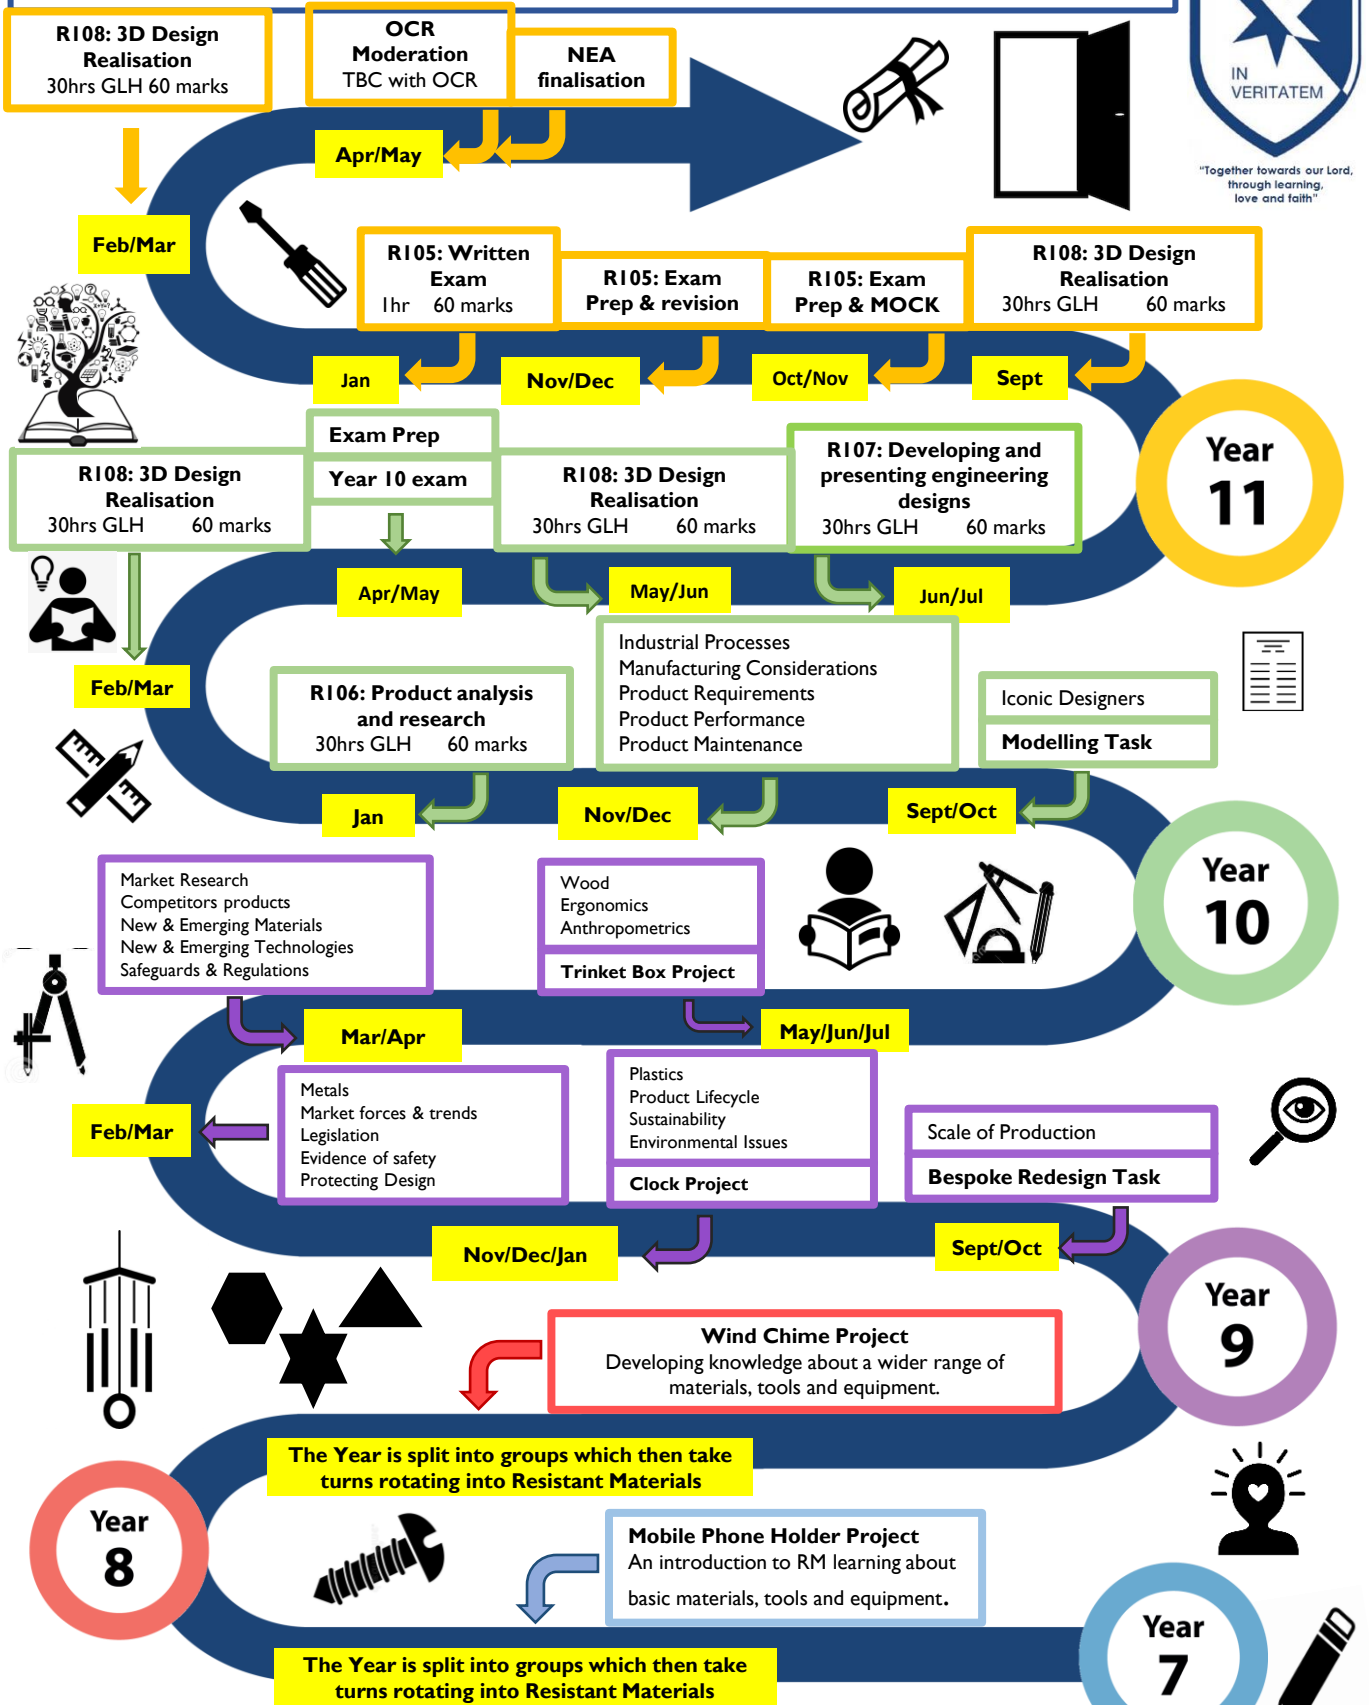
R108: 3D Design Realisation
30hrs GLH 60 marks

OCR Moderation
TBC with OCR

NEA finalisation

IN VERITATEM

"Together towards our Lord, through learning, love and faith"

Apr/May

Feb/Mar

R105: Written Exam
1hr 60 marks

R105: Exam Prep & revision

R105: Exam Prep & MOCK

R108: 3D Design Realisation
30hrs GLH 60 marks

Jan

Nov/Dec

Oct/Nov

Sept

Year 11

Exam Prep

Year 10 exam

R108: 3D Design Realisation
30hrs GLH 60 marks

R108: 3D Design Realisation
30hrs GLH 60 marks

R107: Developing and presenting engineering designs
30hrs GLH 60 marks

Apr/May

May/Jun

Jun/Jul

Feb/Mar

R106: Product analysis and research
30hrs GLH 60 marks

Industrial Processes
Manufacturing Considerations
Product Requirements
Product Performance
Product Maintenance

Iconic Designers

Modelling Task

Jan

Nov/Dec

Sept/Oct

Market Research
Competitors products
New & Emerging Materials
New & Emerging Technologies
Safeguards & Regulations

Wood
Ergonomics
Anthropometrics

Trinket Box Project

Year 10

Mar/Apr

May/Jun/Jul

Feb/Mar

Metals
Market forces & trends
Legislation
Evidence of safety
Protecting Design

Plastics
Product Lifecycle
Sustainability
Environmental Issues

Clock Project

Scale of Production

Bespoke Redesign Task

Nov/Dec/Jan

Sept/Oct

Year 9

Wind Chime Project
Developing knowledge about a wider range of materials, tools and equipment.

The Year is split into groups which then take turns rotating into Resistant Materials

Year 8

Mobile Phone Holder Project
An introduction to RM learning about basic materials, tools and equipment.

The Year is split into groups which then take turns rotating into Resistant Materials

Year 7